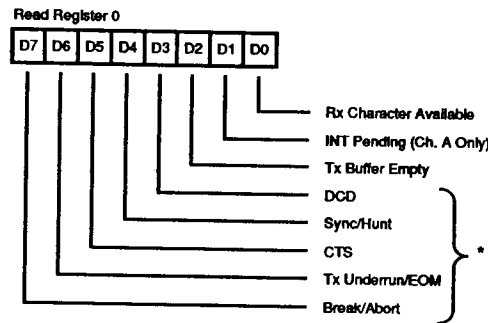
Read Register 0

| D7 | D6 | D5 | D4 | D3 | D2 | D1 | D0 |
|---|---|---|---|---|---|---|---|

Rx Character Available
INT Pending (Ch. A Only)
Tx Buffer Empty
DCD
Sync/Hunt
CTS
Tx Underrun/EOM
Break/Abort

*